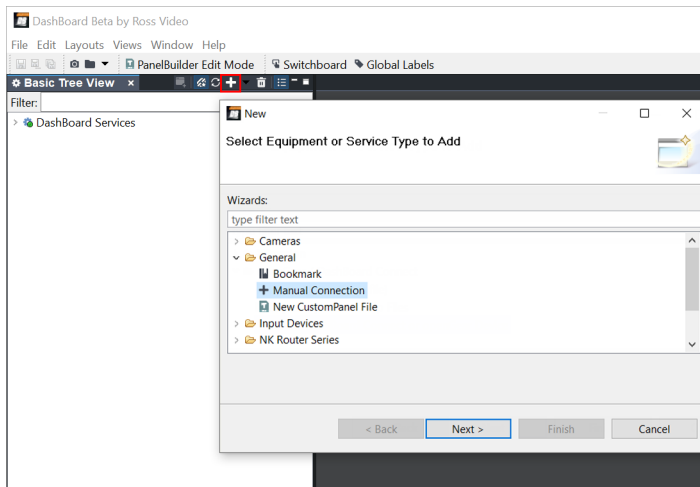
DashBoard Beta by Ross Video

File Edit Layouts Views Window Help

PanelBuilder Edit Mode Switchboard Global Labels

Basic Tree View ×

Filter:

DashBoard Services

New

Select Equipment or Service Type to Add

Wizards:

type filter text

Cameras
General
Bookmark
Manual Connection
New CustomPanel File
Input Devices
NK Router Series

< Back Next > Finish Cancel